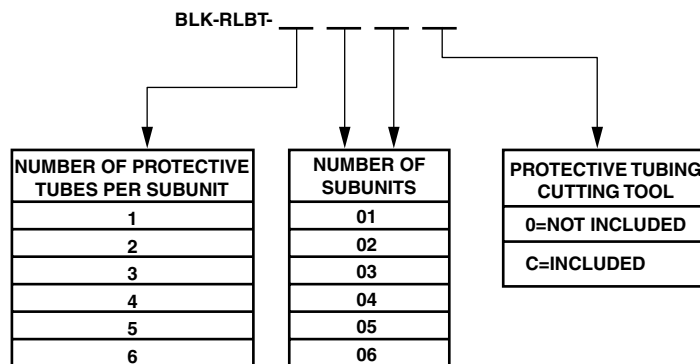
BLK-RLBT- \_ \_ \_ \_

| NUMBER OF PROTECTIVE TUBES PER SUBUNIT |
|---|
| 1 |
| 2 |
| 3 |
| 4 |
| 5 |
| 6 |

| NUMBER OF SUBUNITS |
|---|
| 01 |
| 02 |
| 03 |
| 04 |
| 05 |
| 06 |

| PROTECTIVE TUBING CUTTING TOOL |
|---|
| 0=NOT INCLUDED |
| C=INCLUDED |